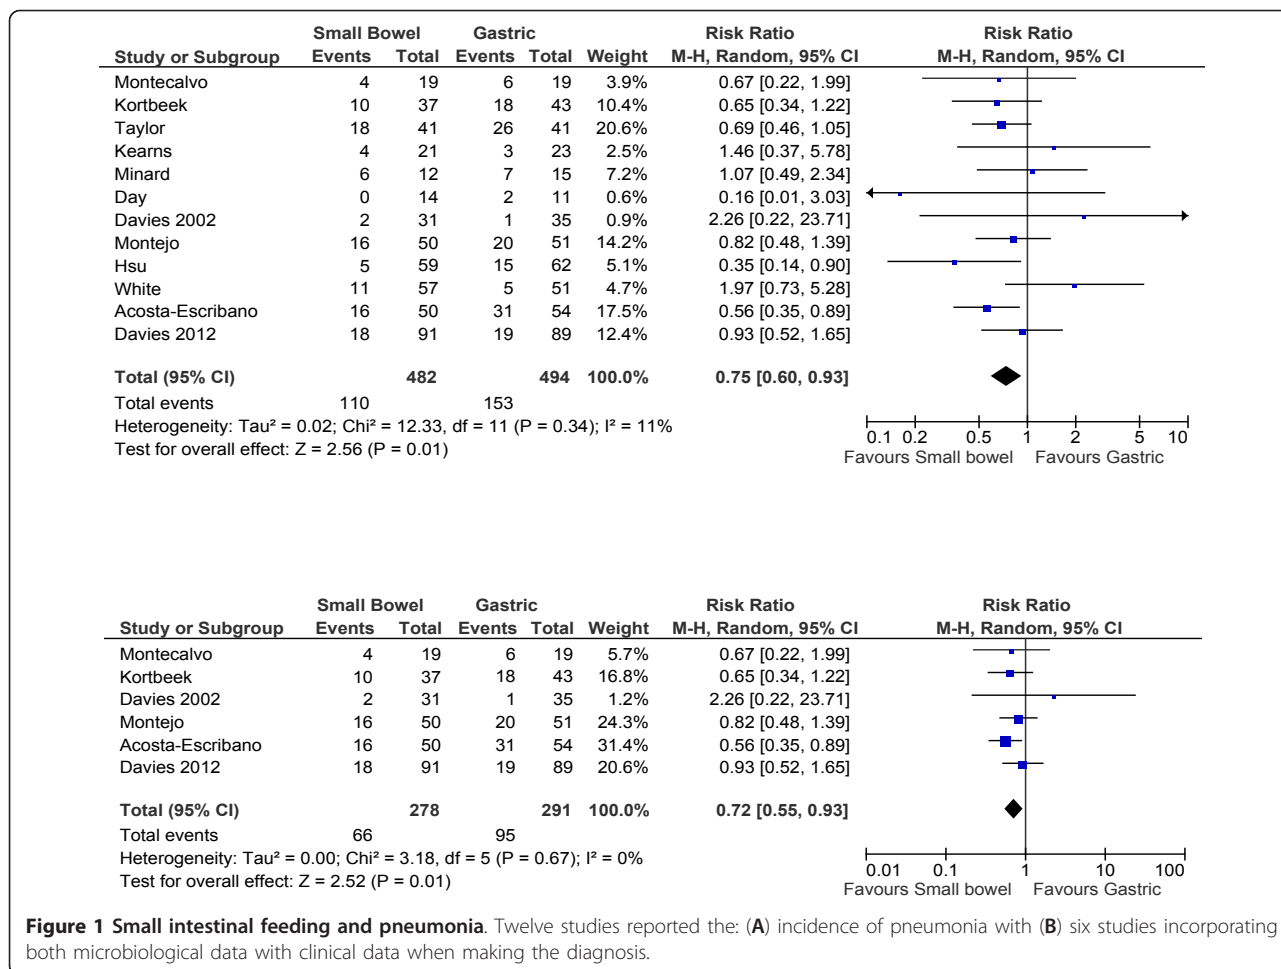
| Study or Subgroup | Small Bowel Events | Small Bowel Total | Gastric Events | Gastric Total | Weight | Risk Ratio M-H, Random, 95% CI |
|---|---|---|---|---|---|---|
| Montecalvo | 4 | 19 | 6 | 19 | 3.9% | 0.67 [0.22, 1.99] |
| Kortbeek | 10 | 37 | 18 | 43 | 10.4% | 0.65 [0.34, 1.22] |
| Taylor | 18 | 41 | 26 | 41 | 20.6% | 0.69 [0.46, 1.05] |
| Kearns | 4 | 21 | 3 | 23 | 2.5% | 1.46 [0.37, 5.78] |
| Minard | 6 | 12 | 7 | 15 | 7.2% | 1.07 [0.49, 2.34] |
| Day | 0 | 14 | 2 | 11 | 0.6% | 0.16 [0.01, 3.03] |
| Davies 2002 | 2 | 31 | 1 | 35 | 0.9% | 2.26 [0.22, 23.71] |
| Montejo | 16 | 50 | 20 | 51 | 14.2% | 0.82 [0.48, 1.39] |
| Hsu | 5 | 59 | 15 | 62 | 5.1% | 0.35 [0.14, 0.90] |
| White | 11 | 57 | 5 | 51 | 4.7% | 1.97 [0.73, 5.28] |
| Acosta-Escribano | 16 | 50 | 31 | 54 | 17.5% | 0.56 [0.35, 0.89] |
| Davies 2012 | 18 | 91 | 19 | 89 | 12.4% | 0.93 [0.52, 1.65] |
| **Total (95% CI)** | | **482** | | **494** | **100.0%** | **0.75 [0.60, 0.93]** |
| Total events | 110 | | 153 | | | |

Risk Ratio
M-H, Random, 95% CI

Heterogeneity: Tau² = 0.02; Chi² = 12.33, df = 11 (P = 0.34); I² = 11%
Test for overall effect: Z = 2.56 (P = 0.01)

0.1 0.2 0.5 1 2 5 10
Favours Small bowel Favours Gastric

| Study or Subgroup | Small Bowel Events | Small Bowel Total | Gastric Events | Gastric Total | Weight | Risk Ratio M-H, Random, 95% CI |
|---|---|---|---|---|---|---|
| Montecalvo | 4 | 19 | 6 | 19 | 5.7% | 0.67 [0.22, 1.99] |
| Kortbeek | 10 | 37 | 18 | 43 | 16.8% | 0.65 [0.34, 1.22] |
| Davies 2002 | 2 | 31 | 1 | 35 | 1.2% | 2.26 [0.22, 23.71] |
| Montejo | 16 | 50 | 20 | 51 | 24.3% | 0.82 [0.48, 1.39] |
| Acosta-Escribano | 16 | 50 | 31 | 54 | 31.4% | 0.56 [0.35, 0.89] |
| Davies 2012 | 18 | 91 | 19 | 89 | 20.6% | 0.93 [0.52, 1.65] |
| **Total (95% CI)** | | **278** | | **291** | **100.0%** | **0.72 [0.55, 0.93]** |
| Total events | 66 | | 95 | | | |

Risk Ratio
M-H, Random, 95% CI

Heterogeneity: Tau² = 0.00; Chi² = 3.18, df = 5 (P = 0.67); I² = 0%
Test for overall effect: Z = 2.52 (P = 0.01)

0.01 0.1 1 10 100
Favours Small bowel Favours Gastric

**Figure 1 Small intestinal feeding and pneumonia**. Twelve studies reported the: (**A**) incidence of pneumonia with (**B**) six studies incorporating both microbiological data with clinical data when making the diagnosis.